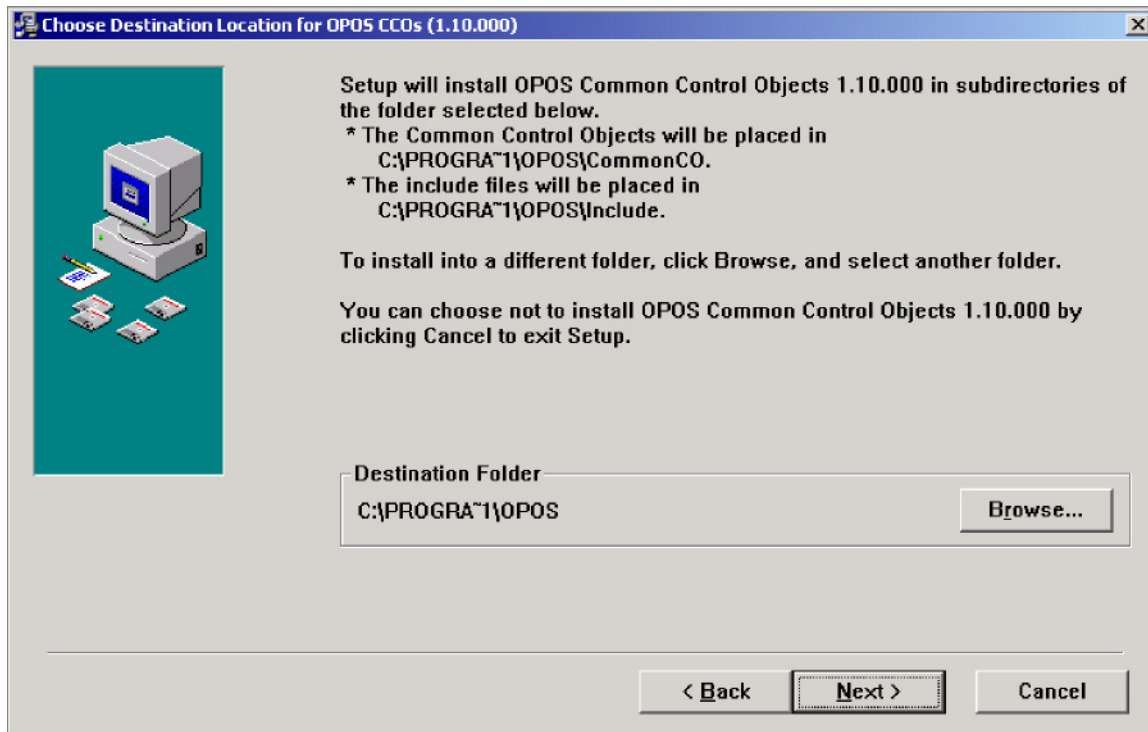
Choose Destination Location for OPOS CCOs (1.10.000)

Setup will install OPOS Common Control Objects 1.10.000 in subdirectories of the folder selected below.
* The Common Control Objects will be placed in
C:\PROGRA~1\OPOS\CommonCO.
* The include files will be placed in
C:\PROGRA~1\OPOS\Include.

To install into a different folder, click Browse, and select another folder.

You can choose not to install OPOS Common Control Objects 1.10.000 by clicking Cancel to exit Setup.

Destination Folder
C:\PROGRA~1\OPOS

Browse...

< Back
Next >
Cancel